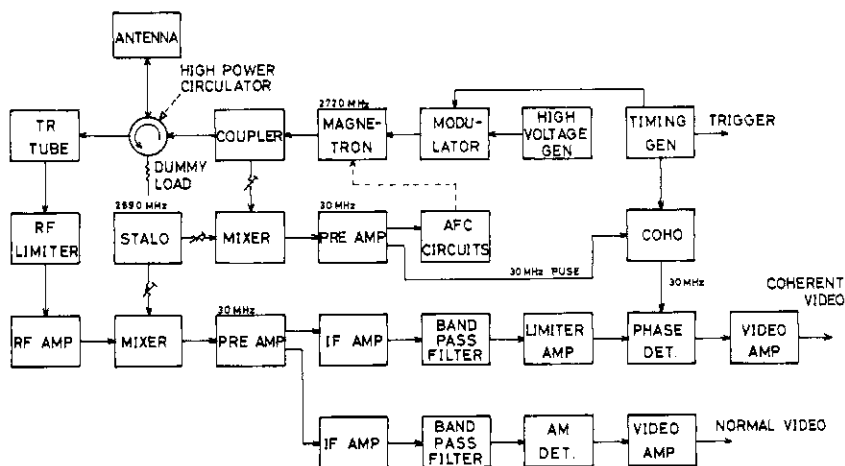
ANTENNA

HIGH POWER CIRCULATOR

TR TUBE

DUMMY LOAD

COUPLER

2720 MHz

MAGNETRON

MODULATOR

HIGH VOLTAGE GEN

TIMING GEN

TRIGGER

2690 MHz

STALO

MIXER

30 MHz

PRE AMP

AFC CIRCUITS

COHO

RF LIMITER

30 MHz PUSE

30 MHz

COHERENT VIDEO

RF AMP

MIXER

30 MHz

PRE AMP

IF AMP

BAND PASS FILTER

LIMITER AMP

PHASE DET.

VIDEO AMP

IF AMP

BAND PASS FILTER

AM DET.

VIDEO AMP

NORMAL VIDEO